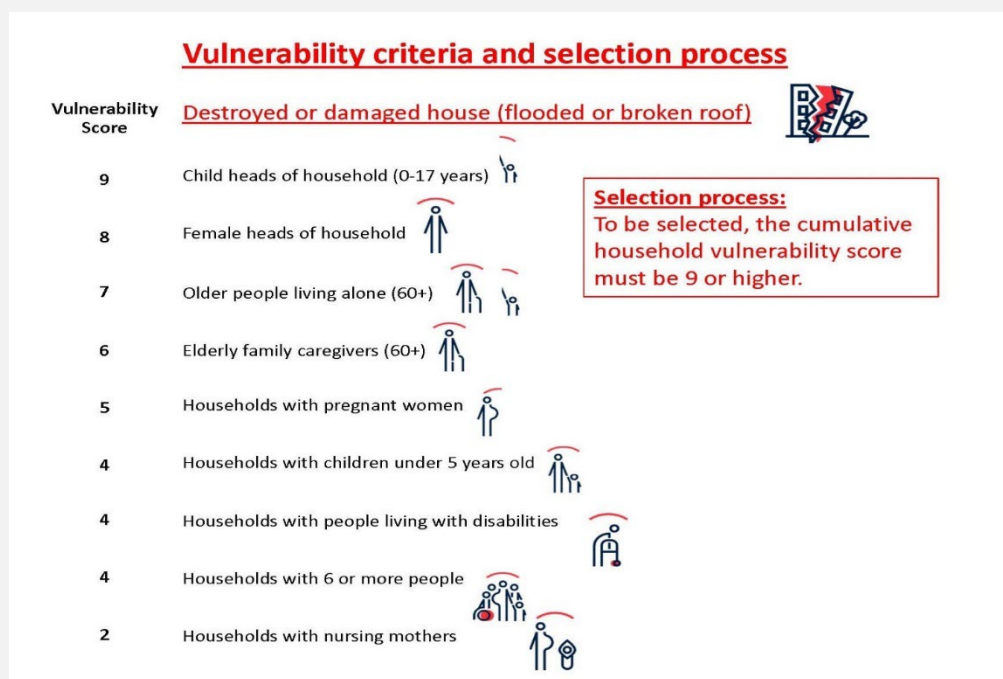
Vulnerability criteria and selection process

Vulnerability Score

Destroyed or damaged house (flooded or broken roof)

9 Child heads of household (0-17 years)

8 Female heads of household

7 Older people living alone (60+)

6 Elderly family caregivers (60+)

5 Households with pregnant women

4 Households with children under 5 years old

4 Households with people living with disabilities

4 Households with 6 or more people

2 Households with nursing mothers

Selection process:
To be selected, the cumulative household vulnerability score must be 9 or higher.